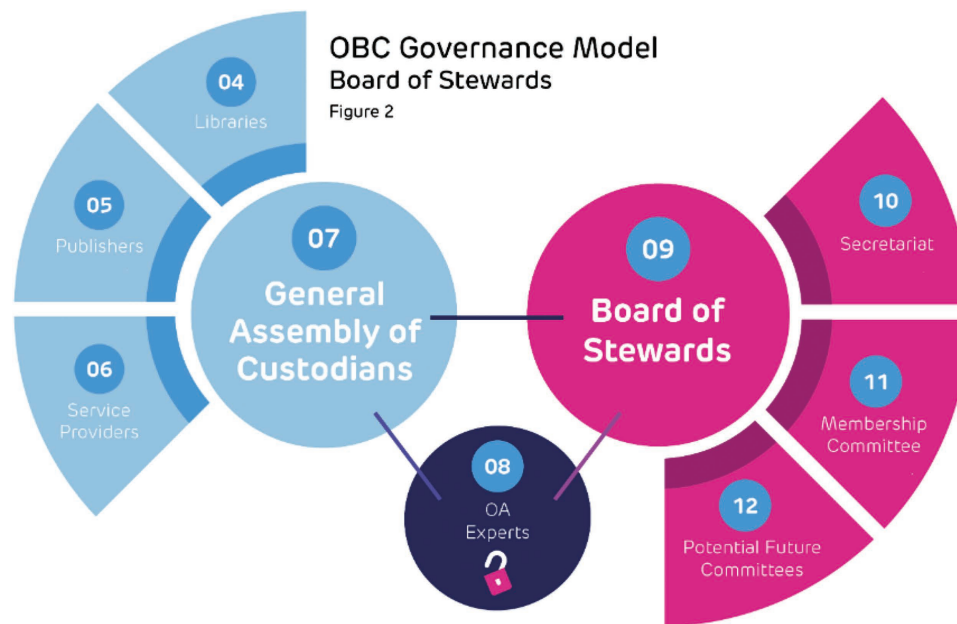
OBC Governance Model
Board of Stewards
Figure 2

04
Libraries

05
Publishers

06
Service Providers

07
General Assembly of Custodians

08
OA Experts

09
Board of Stewards

10
Secretariat

11
Membership Committee

12
Potential Future Committees